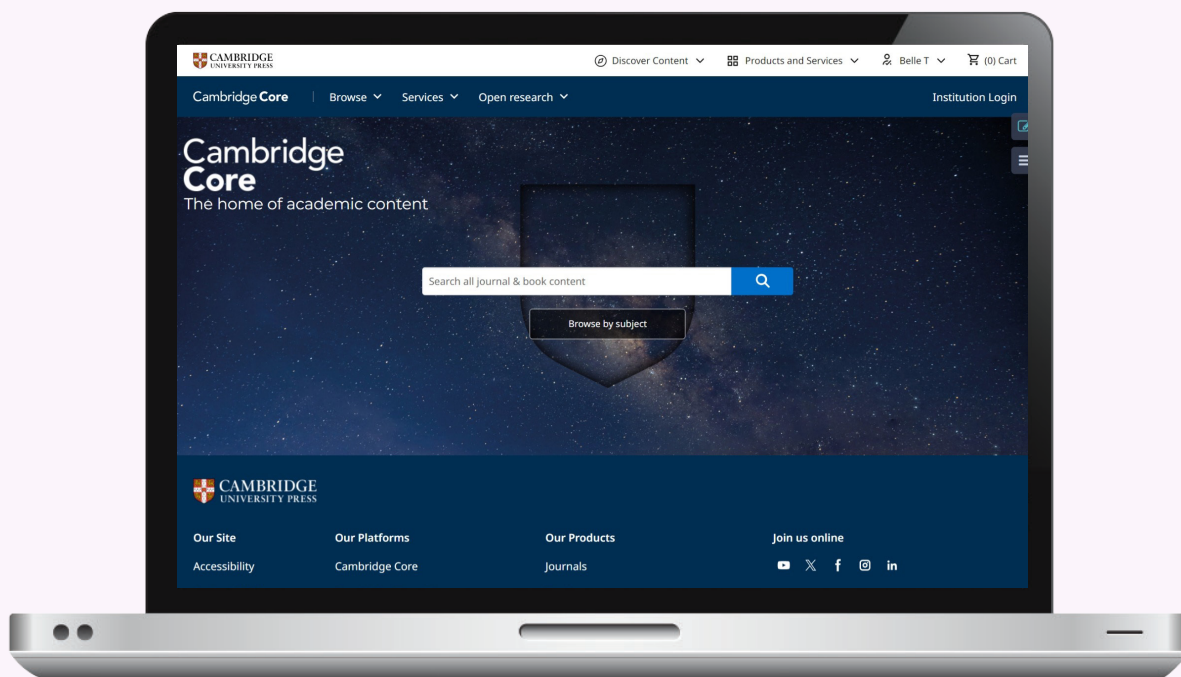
CAMBRIDGE UNIVERSITY PRESS

Discover Content Products and Services Belle T (0) Cart

Cambridge Core Browse Services Open research Institution Login

Cambridge Core
The home of academic content

Search all journal & book content

Browse by subject

CAMBRIDGE UNIVERSITY PRESS

| Our Site | Our Platforms | Our Products | Join us online |
|---|---|---|---|
| Accessibility | Cambridge Core | Journals | |